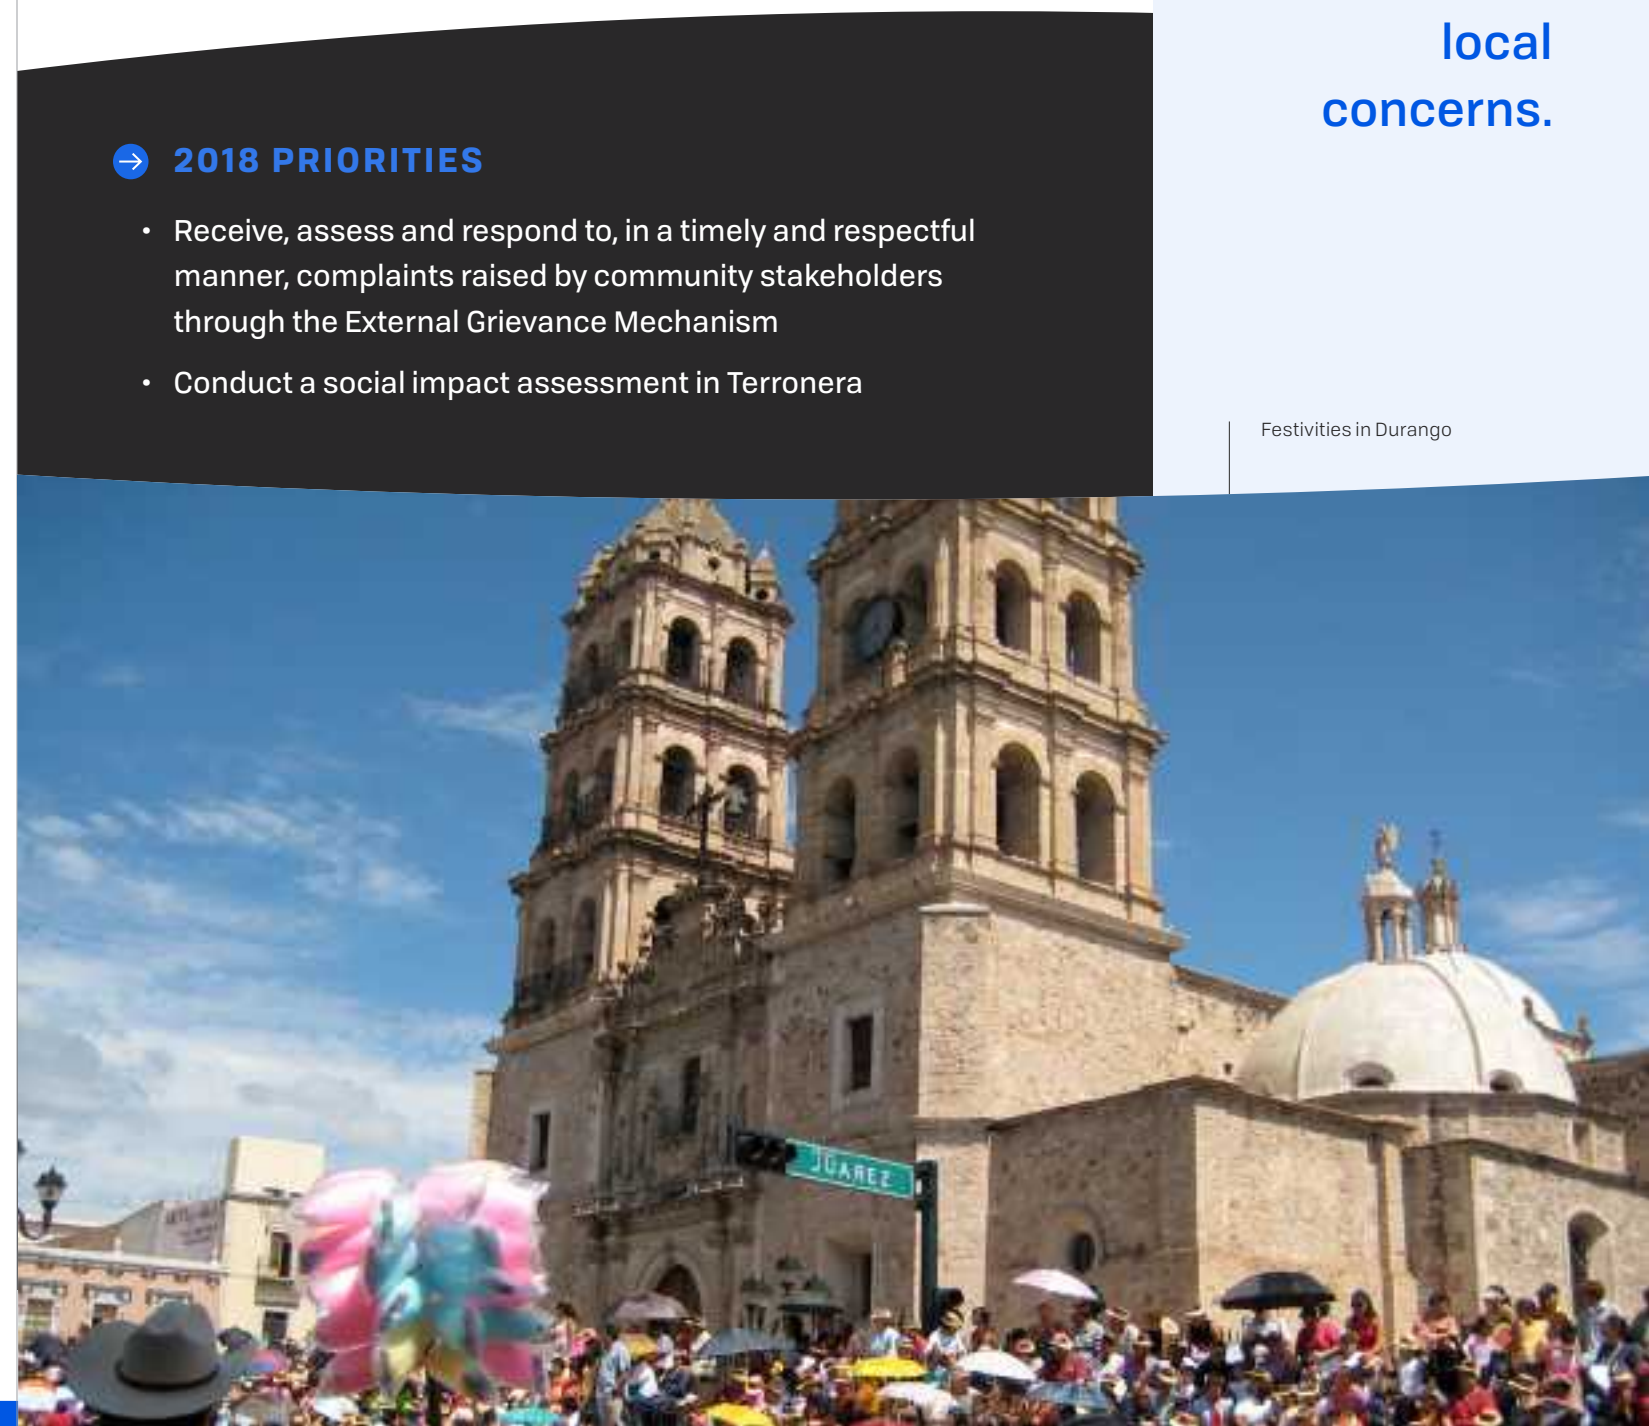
local concerns.

2018 PRIORITIES

- Receive, assess and respond to, in a timely and respectful manner, complaints raised by community stakeholders through the External Grievance Mechanism
- Conduct a social impact assessment in Terronera

Festivities in Durango

JUAREZ